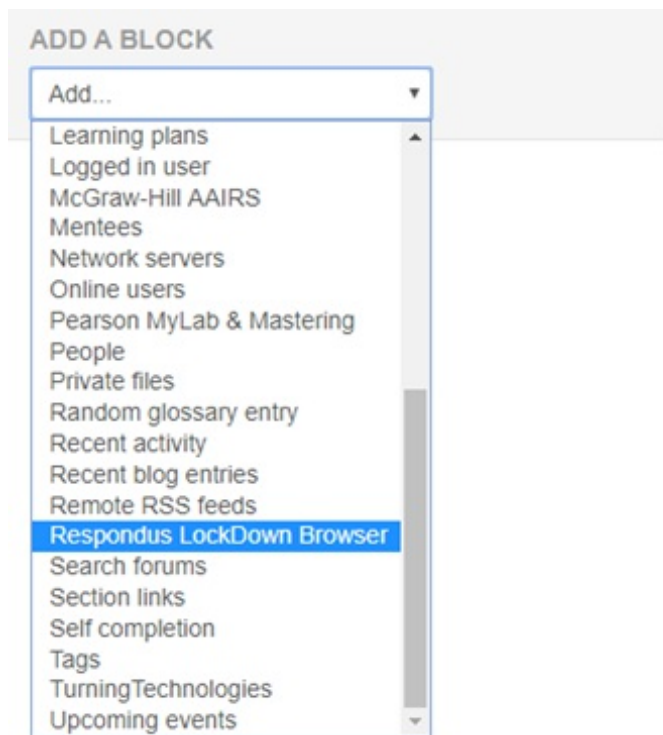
ADD A BLOCK

Add...

Learning plans
Logged in user
McGraw-Hill AAIRS
Mentees
Network servers
Online users
Pearson MyLab & Mastering
People
Private files
Random glossary entry
Recent activity
Recent blog entries
Remote RSS feeds
Respondus LockDown Browser
Search forums
Section links
Self completion
Tags
TurningTechnologies
Upcoming events